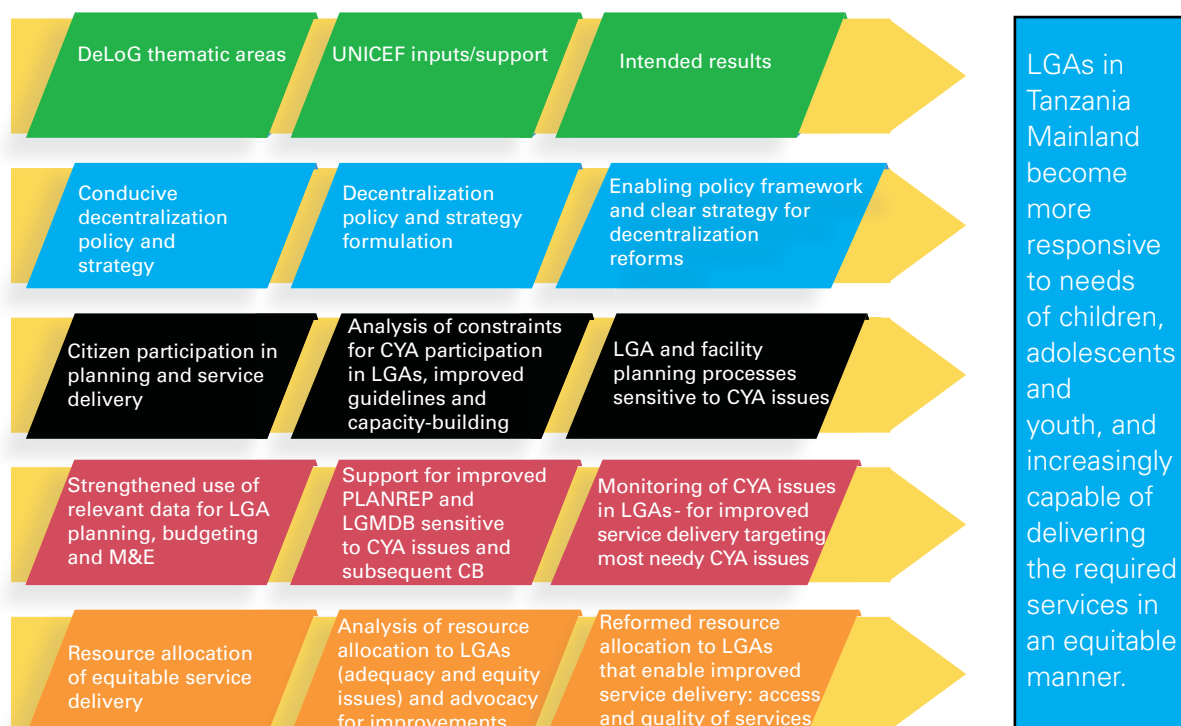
DeLoG thematic areas

UNICEF inputs/support

Intended results

Conducive decentralization policy and strategy

Decentralization policy and strategy formulation

Enabling policy framework and clear strategy for decentralization reforms

Citizen participation in planning and service delivery

Analysis of constraints for CYA participation in LGAs, improved guidelines and capacity-building

LGA and facility planning processes sensitive to CYA issues

Strengthened use of relevant data for LGA planning, budgeting and M&E

Support for improved PLANREP and LGMDB sensitive to CYA issues and subsequent CB

Monitoring of CYA issues in LGAs- for improved service delivery targeting most needy CYA issues

Resource allocation of equitable service delivery

Analysis of resource allocation to LGAs (adequacy and equity issues) and advocacy for improvements

Reformed resource allocation to LGAs that enable improved service delivery: access and quality of services

LGAs in Tanzania Mainland become more responsive to needs of children, adolescents and youth, and increasingly capable of delivering the required services in an equitable manner.